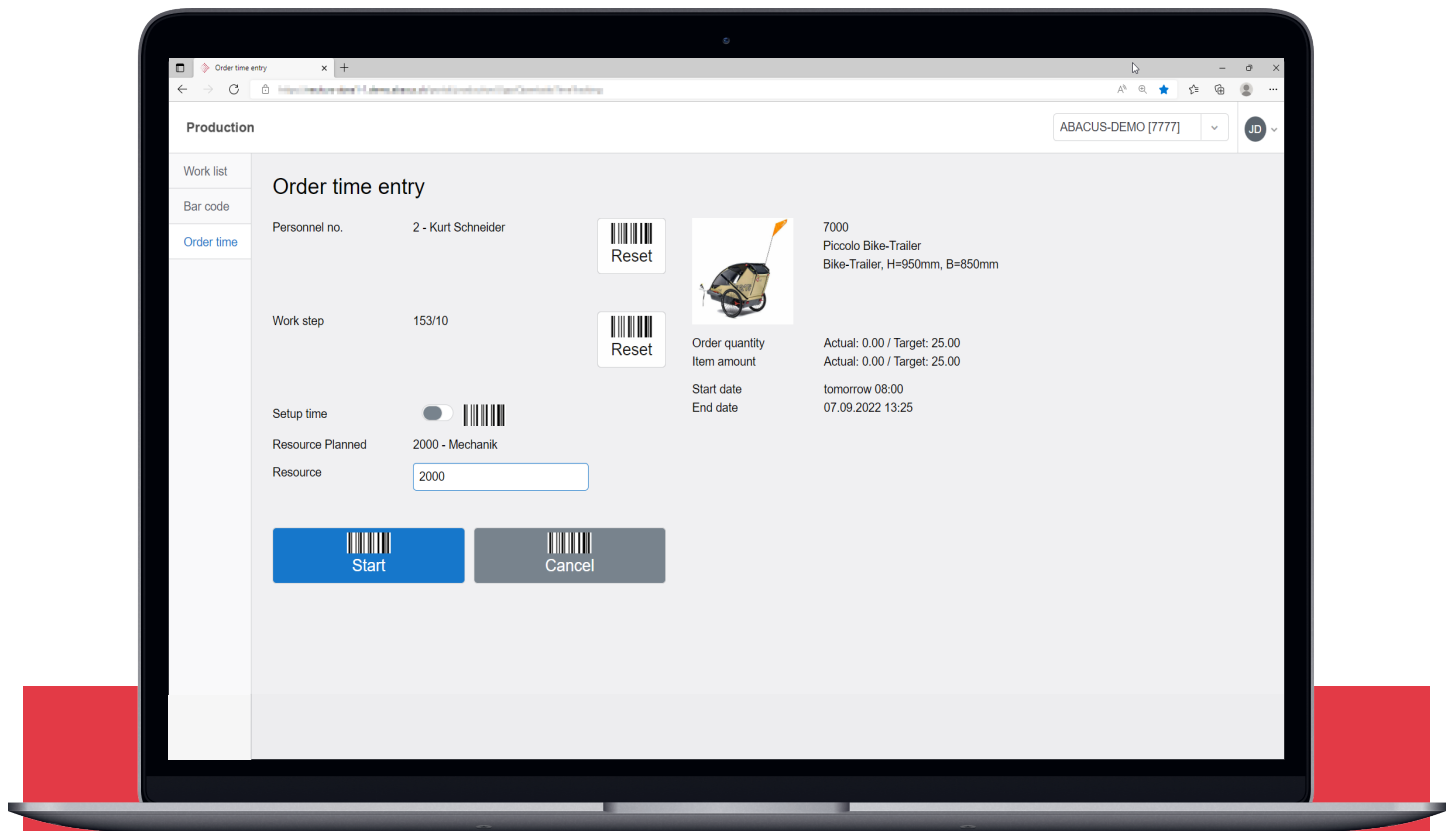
Order time entry

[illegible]

Production

ABACUS-DEMO [7777]

JD

Work list
Bar code
Order time

Order time entry

Personnel no. 2 - Kurt Schneider

Reset

7000
Piccolo Bike-Trailer
Bike-Trailer, H=950mm, B=850mm

Work step 153/10

Reset

Order quantity Actual: 0.00 / Target: 25.00
Item amount Actual: 0.00 / Target: 25.00

Start date tomorrow 08:00
End date 07.09.2022 13:25

Setup time

Resource Planned 2000 - Mechanik

Resource 2000

Start

Cancel